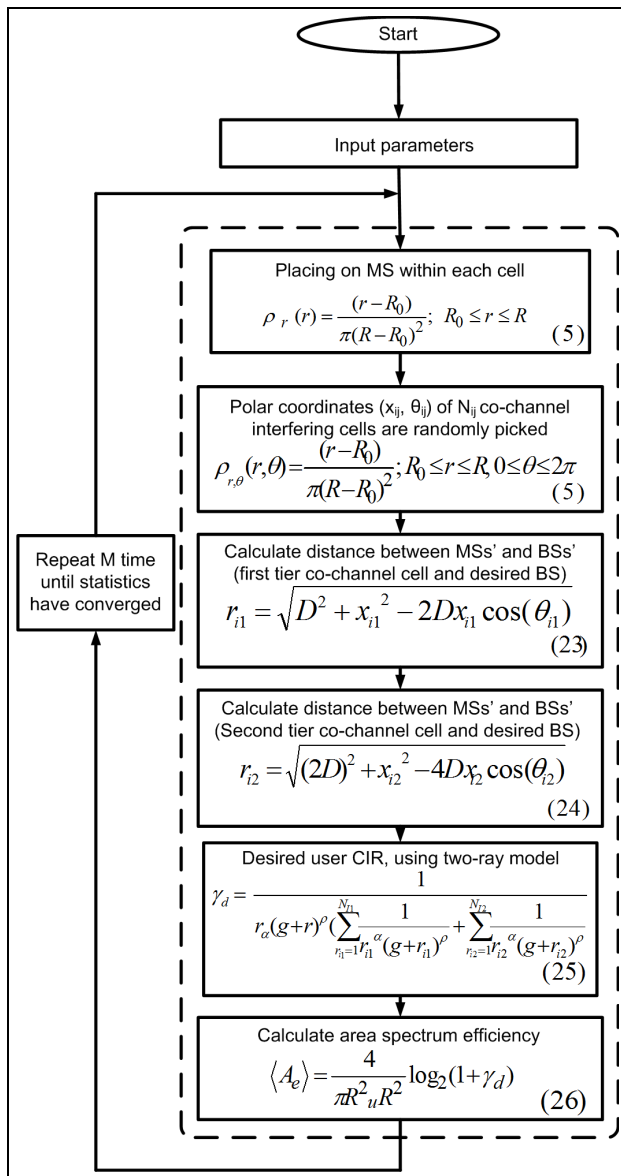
Start

Input parameters

Repeat M time until statistics have converged

Placing on MS within each cell

$\rho_r(r) = \frac{(r-R_0)}{\pi(R-R_0)^2}; \ R_0 \le r \le R$ (5)

Polar coordinates ($x_{ij}$, $\theta_{ij}$) of $N_{ij}$ co-channel interfering cells are randomly picked

$\rho_{r,\theta}(r,\theta) = \frac{(r-R_0)}{\pi(R-R_0)^2}; R_0 \le r \le R, 0 \le \theta \le 2\pi$ (5)

Calculate distance between MSs' and BSs' (first tier co-channel cell and desired BS)

$r_{i1} = \sqrt{D^2 + x_{i1}^2 - 2Dx_{i1}\cos(\theta_{i1})}$ (23)

Calculate distance between MSs' and BSs' (Second tier co-channel cell and desired BS)

$r_{i2} = \sqrt{(2D)^2 + x_{i2}^2 - 4Dx_{i2}\cos(\theta_{i2})}$ (24)

Desired user CIR, using two-ray model

$\gamma_d = \frac{1}{r_\alpha(g+r)^\rho(\sum_{r_{i1}=1}^{N_{I1}} \frac{1}{r_{i1}^\alpha(g+r_{i1})^\rho} + \sum_{r_{i2}=1}^{N_{I2}} \frac{1}{r_{i2}^\alpha(g+r_{i2})^\rho}}$ (25)

Calculate area spectrum efficiency

$\langle A_e \rangle = \frac{4}{\pi R^2{}_u R^2}\log_2(1+\gamma_d)$ (26)